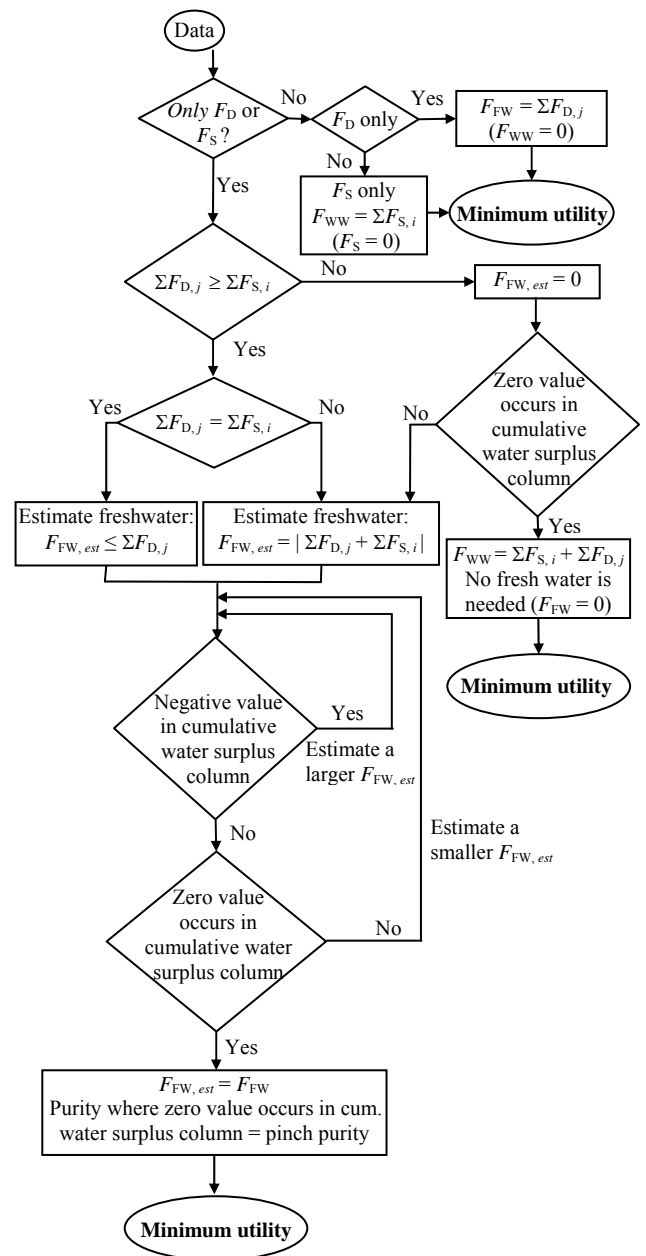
Data

*Only* $F_D$ or $F_S$?

No

$F_D$ only

Yes

$F_{FW} = \Sigma F_{D,j}$
$(F_{WW} = 0)$

No

$F_S$ only
$F_{WW} = \Sigma F_{S,i}$
$(F_S = 0)$

Minimum utility

Yes

$\Sigma F_{D,j} \geq \Sigma F_{S,i}$

No

$F_{FW,est} = 0$

Yes

Zero value occurs in cumulative water surplus column

No

Yes

$\Sigma F_{D,j} = \Sigma F_{S,i}$

No

Estimate freshwater:
$F_{FW,est} \leq \Sigma F_{D,j}$

Estimate freshwater:
$F_{FW,est} = | \Sigma F_{D,j} + \Sigma F_{S,i} |$

Yes

$F_{WW} = \Sigma F_{S,i} + \Sigma F_{D,j}$
No fresh water is needed $(F_{FW} = 0)$

Minimum utility

Negative value in cumulative water surplus column

Yes

Estimate a larger $F_{FW,est}$

Estimate a smaller $F_{FW,est}$

No

Zero value occurs in cumulative water surplus column

No

Yes

$F_{FW,est} = F_{FW}$
Purity where zero value occurs in cum. water surplus column = pinch purity

Minimum utility